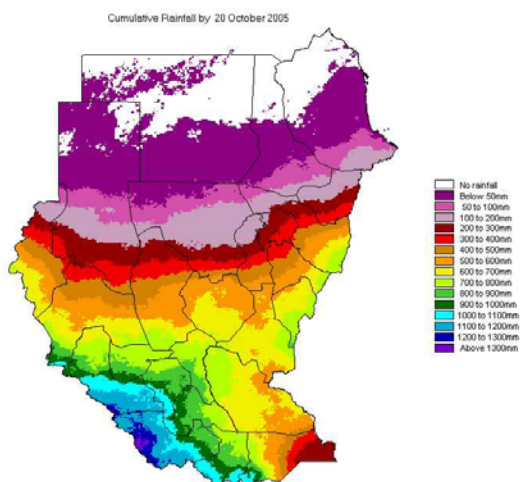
Cumulative Rainfall by 20 October 2005

No rainfall
Below 50mm
50 to 100mm
100 to 200mm
200 to 300mm
300 to 400mm
400 to 500mm
500 to 600mm
600 to 700mm
700 to 800mm
800 to 900mm
900 to 1000mm
1000 to 1100mm
1100 to 1200mm
1200 to 1300mm
Above 1300mm